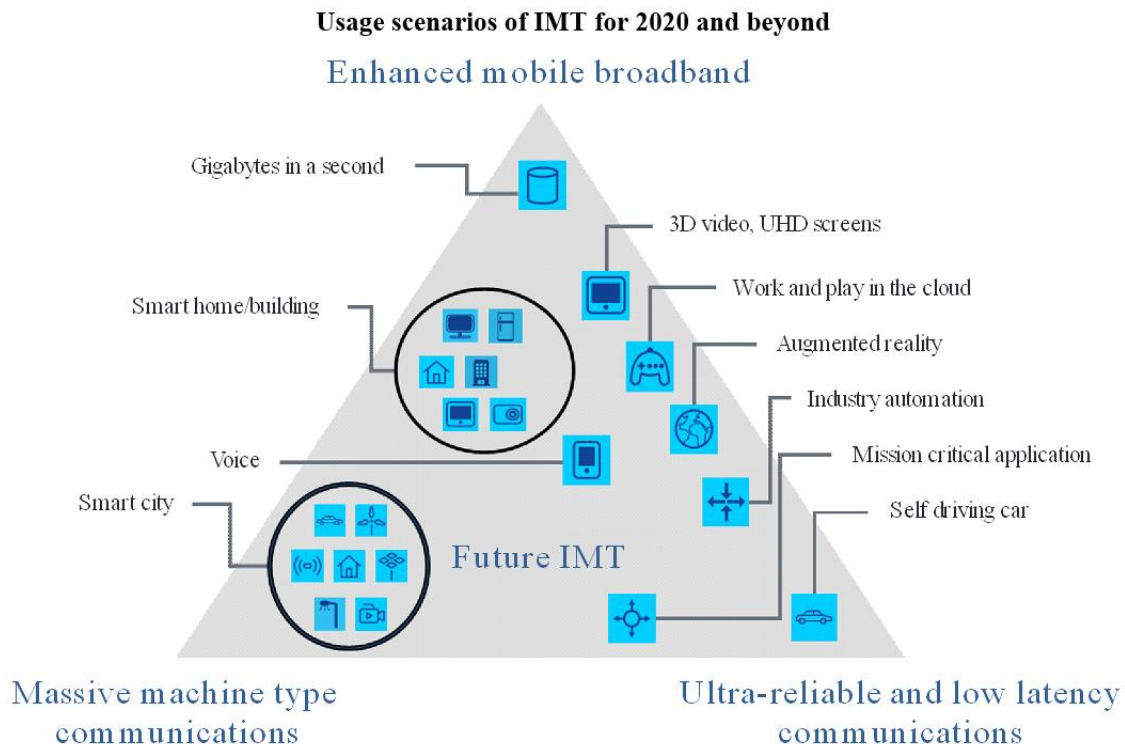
Usage scenarios of IMT for 2020 and beyond

Enhanced mobile broadband

Gigabytes in a second

3D video, UHD screens

Work and play in the cloud

Smart home/building

Augmented reality

Industry automation

Voice

Mission critical application

Smart city

Self driving car

Future IMT

Massive machine type communications

Ultra-reliable and low latency communications